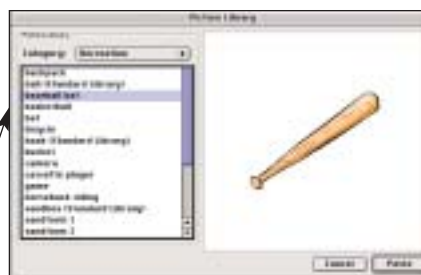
Picture Library

Picture Library

Category: Recreation

backpack
ball 1 (Standard Library)
baseball bat
basketball
bat
bicycle
boat (Standard Library)
bucket
camera
cassette player
game
horseback riding
sandbox (Standard Library)
sandtoys 1
sandtoys 2

Cancel
Paste